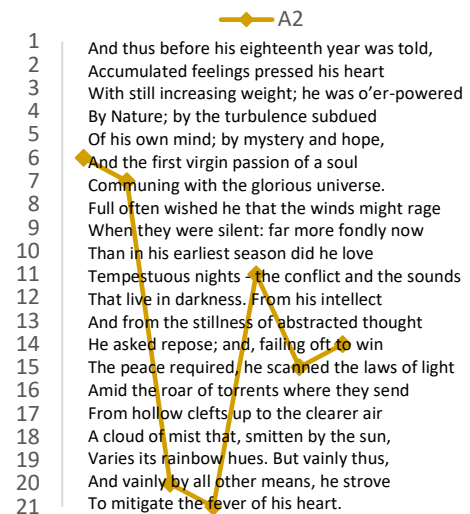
A2

1 And thus before his eighteenth year was told,
2 Accumulated feelings pressed his heart
3 With still increasing weight; he was o'er-powered
4 By Nature; by the turbulence subdued
5 Of his own mind; by mystery and hope,
6 And the first virgin passion of a soul
7 Communing with the glorious universe.
8 Full often wished he that the winds might rage
9 When they were silent: far more fondly now
10 Than in his earliest season did he love
11 Tempestuous nights the conflict and the sounds
12 That live in darkness. From his intellect
13 And from the stillness of abstracted thought
14 He asked repose; and, failing oft to win
15 The peace required, he scanned the laws of light
16 Amid the roar of torrents where they send
17 From hollow clefts up to the clearer air
18 A cloud of mist that, smitten by the sun,
19 Varies its rainbow hues. But vainly thus,
20 And vainly by all other means, he strove
21 To mitigate the fever of his heart.